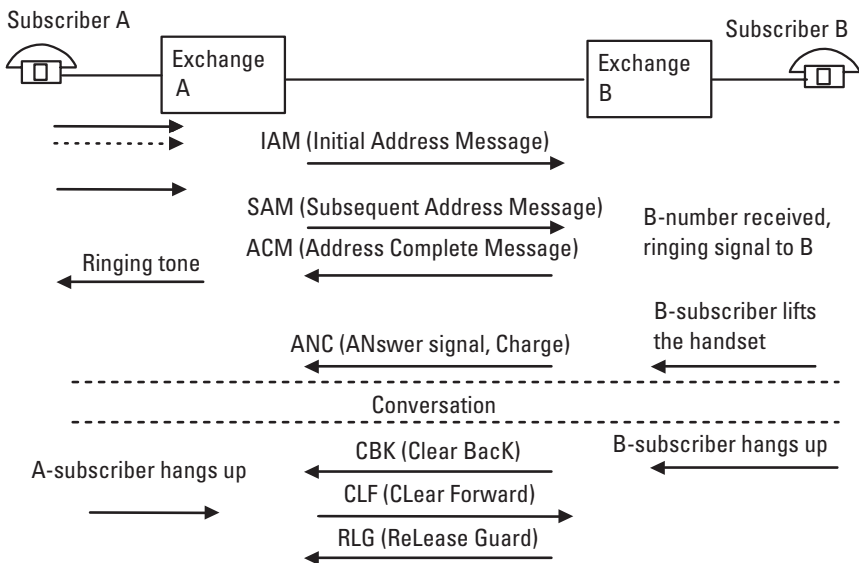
Subscriber A

Exchange A

Exchange B

Subscriber B

IAM (Initial Address Message)

SAM (Subsequent Address Message)

B-number received, ringing signal to B

ACM (Address Complete Message)

Ringing tone

B-subscriber lifts the handset

ANC (ANswer signal, Charge)

Conversation

CBK (Clear BacK)

B-subscriber hangs up

A-subscriber hangs up

CLF (CLear Forward)

RLG (ReLease Guard)